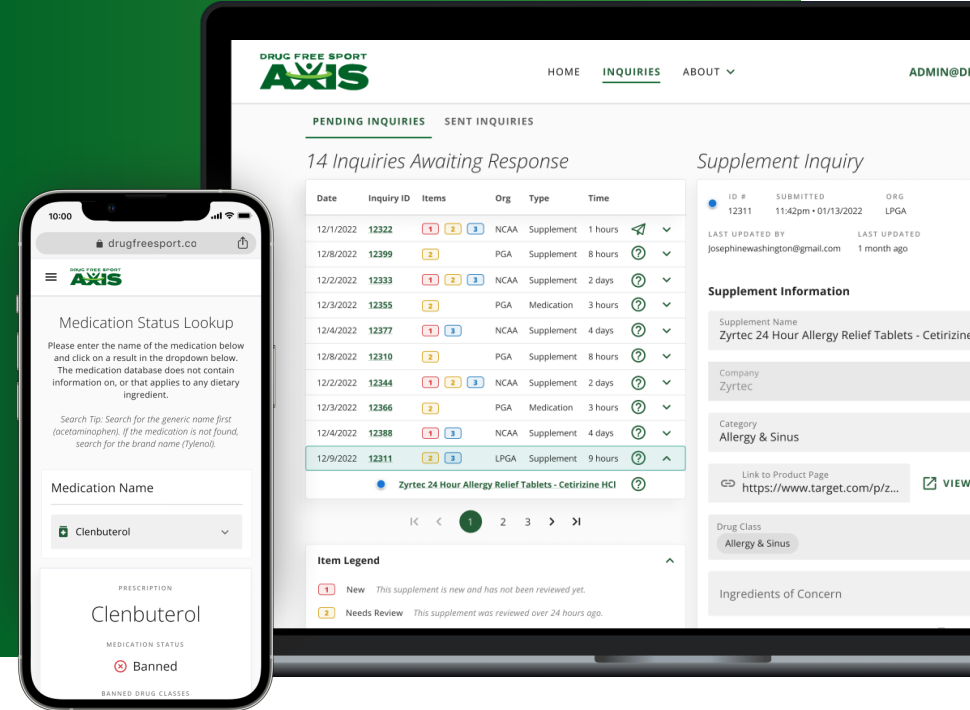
DRUG FREE SPORT
AXIS

HOME INQUIRIES ABOUT

ADMIN@DI

PENDING INQUIRIES SENT INQUIRIES

14 Inquiries Awaiting Response

| Date | Inquiry ID | Items | Org | Type | Time |
|---|---|---|---|---|---|
| 12/1/2022 | 12322 | 1 2 3 | NCAA | Supplement | 1 hours |
| 12/8/2022 | 12399 | 2 | PGA | Supplement | 8 hours |
| 12/2/2022 | 12333 | 1 2 3 | NCAA | Supplement | 2 days |
| 12/3/2022 | 12355 | 2 | PGA | Medication | 3 hours |
| 12/4/2022 | 12377 | 1 3 | NCAA | Supplement | 4 days |
| 12/8/2022 | 12310 | 2 | PGA | Supplement | 8 hours |
| 12/2/2022 | 12344 | 1 2 3 | NCAA | Supplement | 2 days |
| 12/3/2022 | 12366 | 2 | PGA | Medication | 3 hours |
| 12/4/2022 | 12388 | 1 3 | NCAA | Supplement | 4 days |
| 12/9/2022 | 12311 | 2 3 | LPGA | Supplement | 9 hours |

Zyrtec 24 Hour Allergy Relief Tablets - Cetirizine HCl

1 2 3

Item Legend

1 New This supplement is new and has not been reviewed yet.

2 Needs Review This supplement was reviewed over 24 hours ago.

Supplement Inquiry

ID # 12311
SUBMITTED 11:42pm • 01/13/2022
ORG LPGA
LAST UPDATED BY Josephinewashington@gmail.com
LAST UPDATED 1 month ago

Supplement Information

Supplement Name
Zyrtec 24 Hour Allergy Relief Tablets - Cetirizine

Company
Zyrtec

Category
Allergy & Sinus

Link to Product Page
https://www.target.com/p/z...

VIEW

Drug Class
Allergy & Sinus

Ingredients of Concern

10:00

drugfreesport.co

DRUG FREE SPORT
AXIS

Medication Status Lookup

Please enter the name of the medication below and click on a result in the dropdown below. The medication database does not contain information on, or that applies to any dietary ingredient.

Search Tip: Search for the generic name first (acetaminophen). If the medication is not found, search for the brand name (Tylenol).

Medication Name

Clenbuterol

PRESCRIPTION

Clenbuterol

MEDICATION STATUS

Banned

BANNED DRUG CLASSES